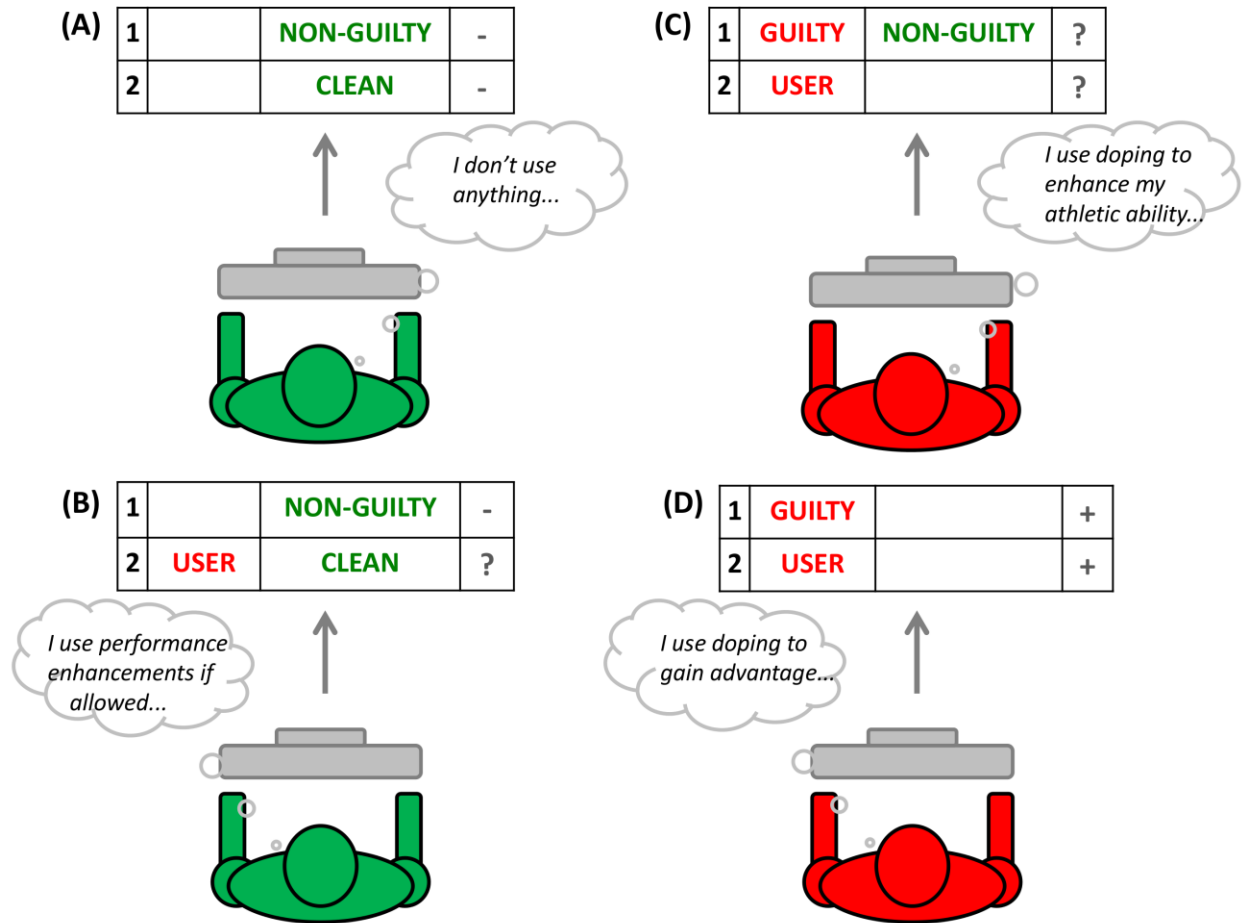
(A)

| 1 | | NON-GUILTY | - |
|---|---|---|---|
| 2 | | CLEAN | - |

I don't use anything...

(C)

| 1 | GUILTY | NON-GUILTY | ? |
|---|---|---|---|
| 2 | USER | | ? |

I use doping to enhance my athletic ability...

(B)

| 1 | | NON-GUILTY | - |
|---|---|---|---|
| 2 | USER | CLEAN | ? |

I use performance enhancements if allowed...

(D)

| 1 | GUILTY | | + |
|---|---|---|---|
| 2 | USER | | + |

I use doping to gain advantage...